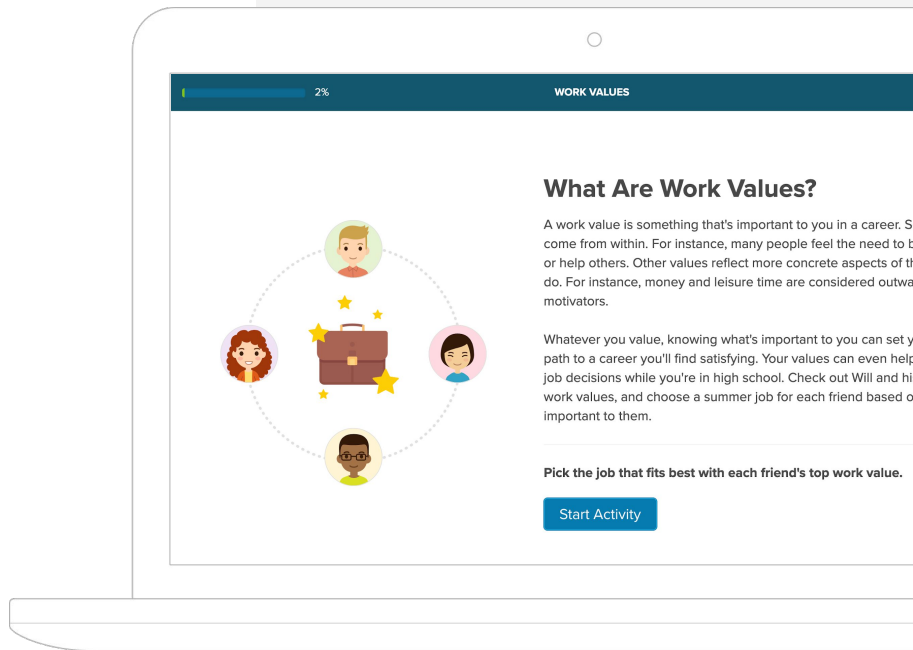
2%

WORK VALUES

What Are Work Values?

A work value is something that's important to you in a career. S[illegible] come from within. For instance, many people feel the need to b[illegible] or help others. Other values reflect more concrete aspects of th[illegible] do. For instance, money and leisure time are considered outwa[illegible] motivators.

Whatever you value, knowing what's important to you can set y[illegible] path to a career you'll find satisfying. Your values can even help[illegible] job decisions while you're in high school. Check out Will and hi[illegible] work values, and choose a summer job for each friend based o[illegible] important to them.

Pick the job that fits best with each friend's top work value.

Start Activity